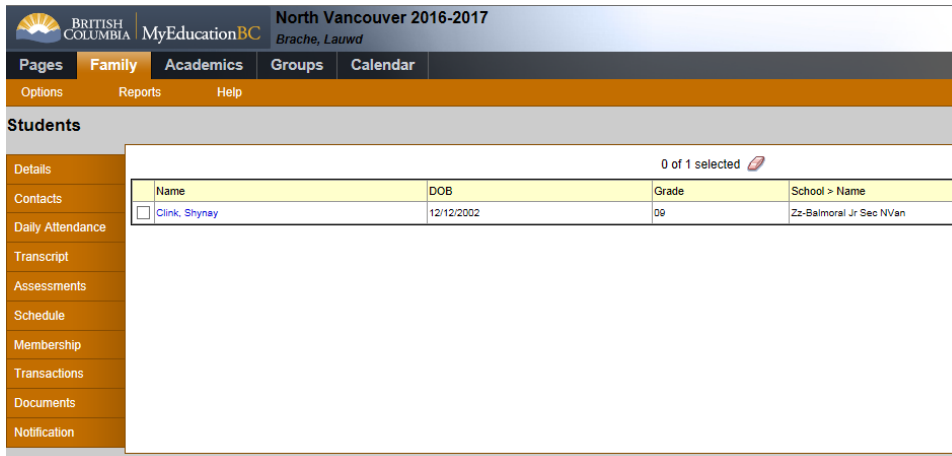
BRITISH COLUMBIA MyEducationBC

North Vancouver 2016-2017
Brache, Lauwd

Pages Family Academics Groups Calendar

Options Reports Help

Students

Details
Contacts
Daily Attendance
Transcript
Assessments
Schedule
Membership
Transactions
Documents
Notification

0 of 1 selected

| | Name | DOB | Grade | School > Name |
|---|---|---|---|---|
| | Clink, Shynay | 12/12/2002 | 09 | Zz-Balmoral Jr Sec NVan |